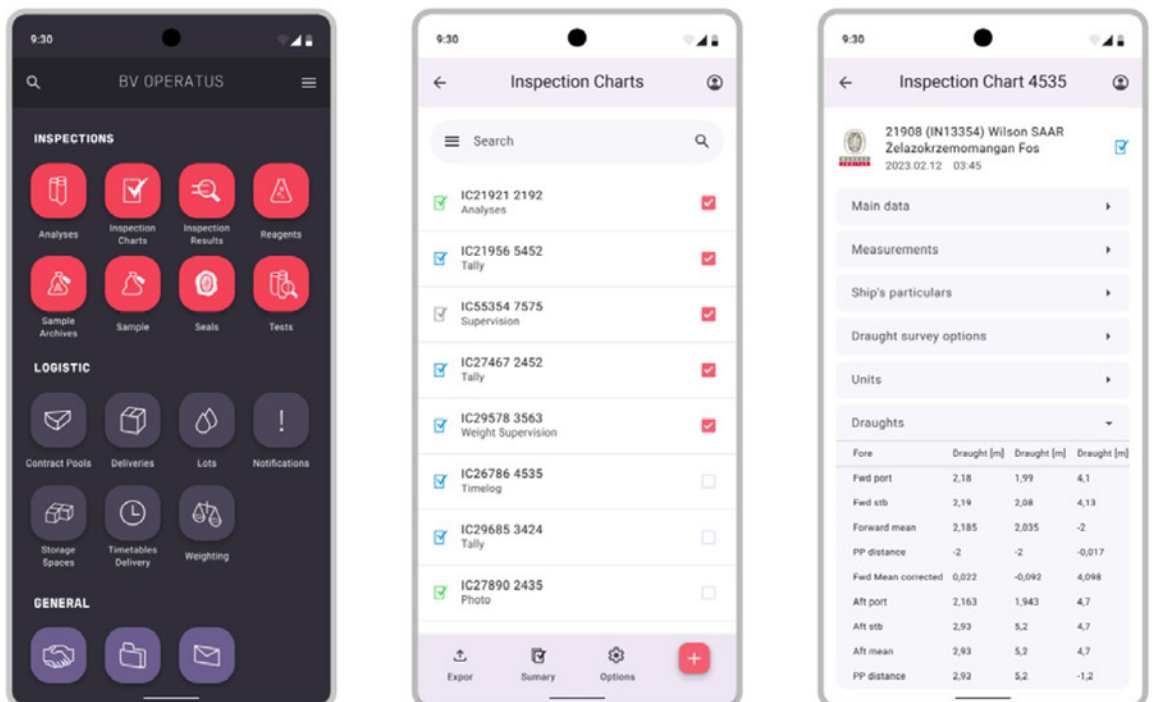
9:30

BV OPERATUS

INSPECTIONS

Analyses

Inspection Charts

Inspection Results

Reagents

Sample Archives

Sample

Seals

Tests

LOGISTIC

Contract Pools

Deliveries

Lots

Notifications

Storage Spaces

Timetables Delivery

Weighting

GENERAL

9:30

Inspection Charts

Search

IC21921 2192
Analyses

IC21956 5452
Tally

IC55354 7575
Supervision

IC27467 2452
Tally

IC29578 3563
Weight Supervision

IC26786 4535
Timelog

IC29685 3424
Tally

IC27890 2435
Photo

Expor

Sumary

Options

9:30

Inspection Chart 4535

21908 (IN13354) Wilson SAAR
Želazokrzemomangan Fos
2023.02.12 03:45

Main data

Measurements

Ship's particulars

Draught survey options

Units

Draughts

| Fore | Draught [m] | Draught [m] | Draught [m] |
|---|---|---|---|
| Fwd port | 2,18 | 1,99 | 4,1 |
| Fwd stb | 2,19 | 2,08 | 4,13 |
| Forward mean | 2,185 | 2,035 | -2 |
| PP distance | -2 | -2 | -0,017 |
| Fwd Mean corrected | 0,022 | -0,092 | 4,098 |
| Aft port | 2,163 | 1,943 | 4,7 |
| Aft stb | 2,93 | 5,2 | 4,7 |
| Aft mean | 2,93 | 5,2 | 4,7 |
| PP distance | 2,93 | 5,2 | -1,2 |